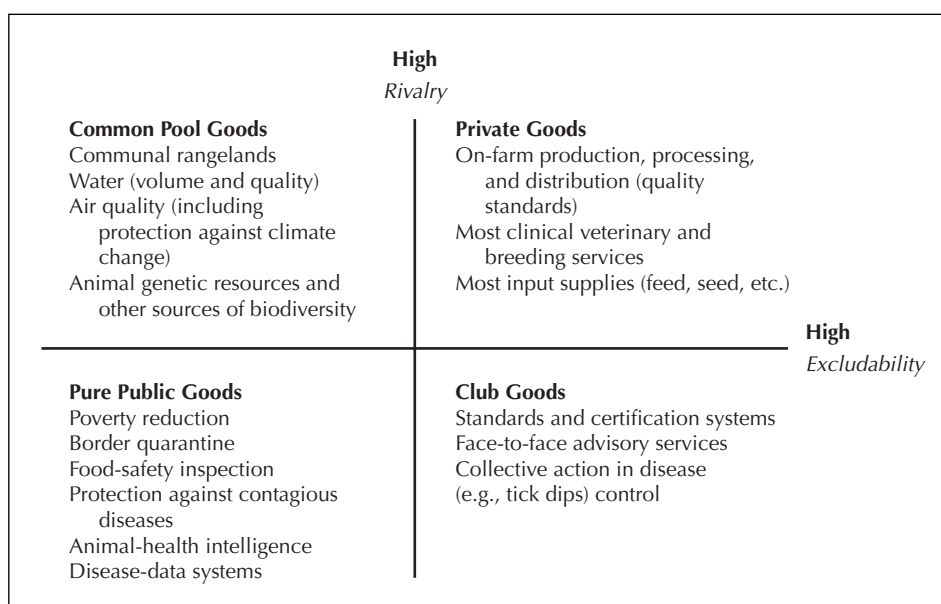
**High**
*Rivalry*

**Common Pool Goods**
Communal rangelands
Water (volume and quality)
Air quality (including protection against climate change)
Animal genetic resources and other sources of biodiversity

**Private Goods**
On-farm production, processing, and distribution (quality standards)
Most clinical veterinary and breeding services
Most input supplies (feed, seed, etc.)

**High**
*Excludability*

**Pure Public Goods**
Poverty reduction
Border quarantine
Food-safety inspection
Protection against contagious diseases
Animal-health intelligence
Disease-data systems

**Club Goods**
Standards and certification systems
Face-to-face advisory services
Collective action in disease (e.g., tick dips) control